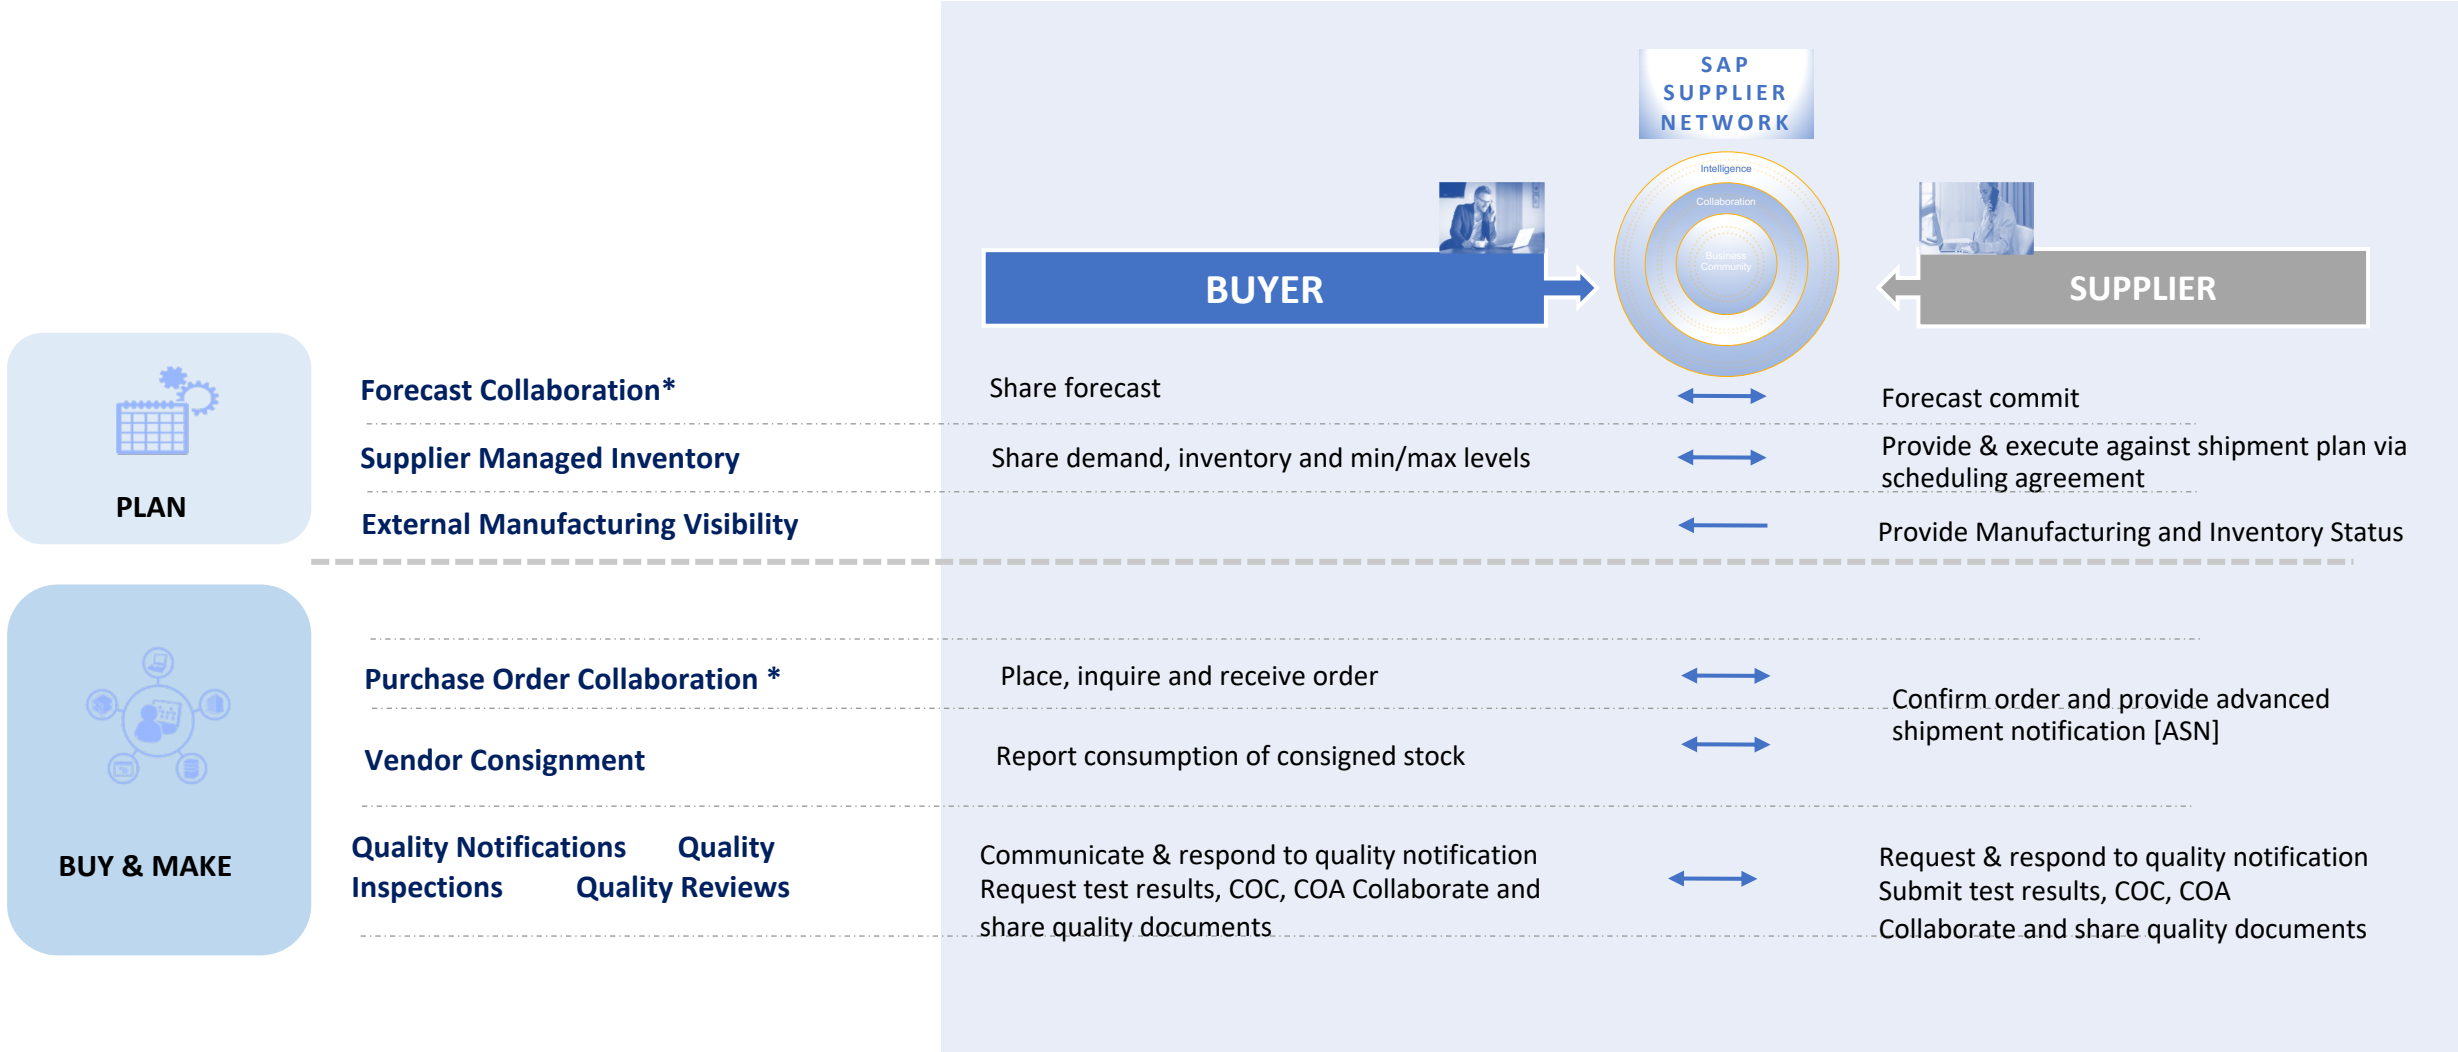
SAP SUPPLIER NETWORK

Intelligence

Collaboration

Business Community

BUYER

SUPPLIER

PLAN

Forecast Collaboration*

Share forecast

Forecast commit

Supplier Managed Inventory

Share demand, inventory and min/max levels

Provide & execute against shipment plan via scheduling agreement

External Manufacturing Visibility

Provide Manufacturing and Inventory Status

BUY & MAKE

Purchase Order Collaboration *

Place, inquire and receive order

Confirm order and provide advanced shipment notification [ASN]

Vendor Consignment

Report consumption of consigned stock

Quality Notifications Quality Inspections Quality Reviews

Communicate & respond to quality notification Request test results, COC, COA Collaborate and share quality documents

Request & respond to quality notification Submit test results, COC, COA Collaborate and share quality documents